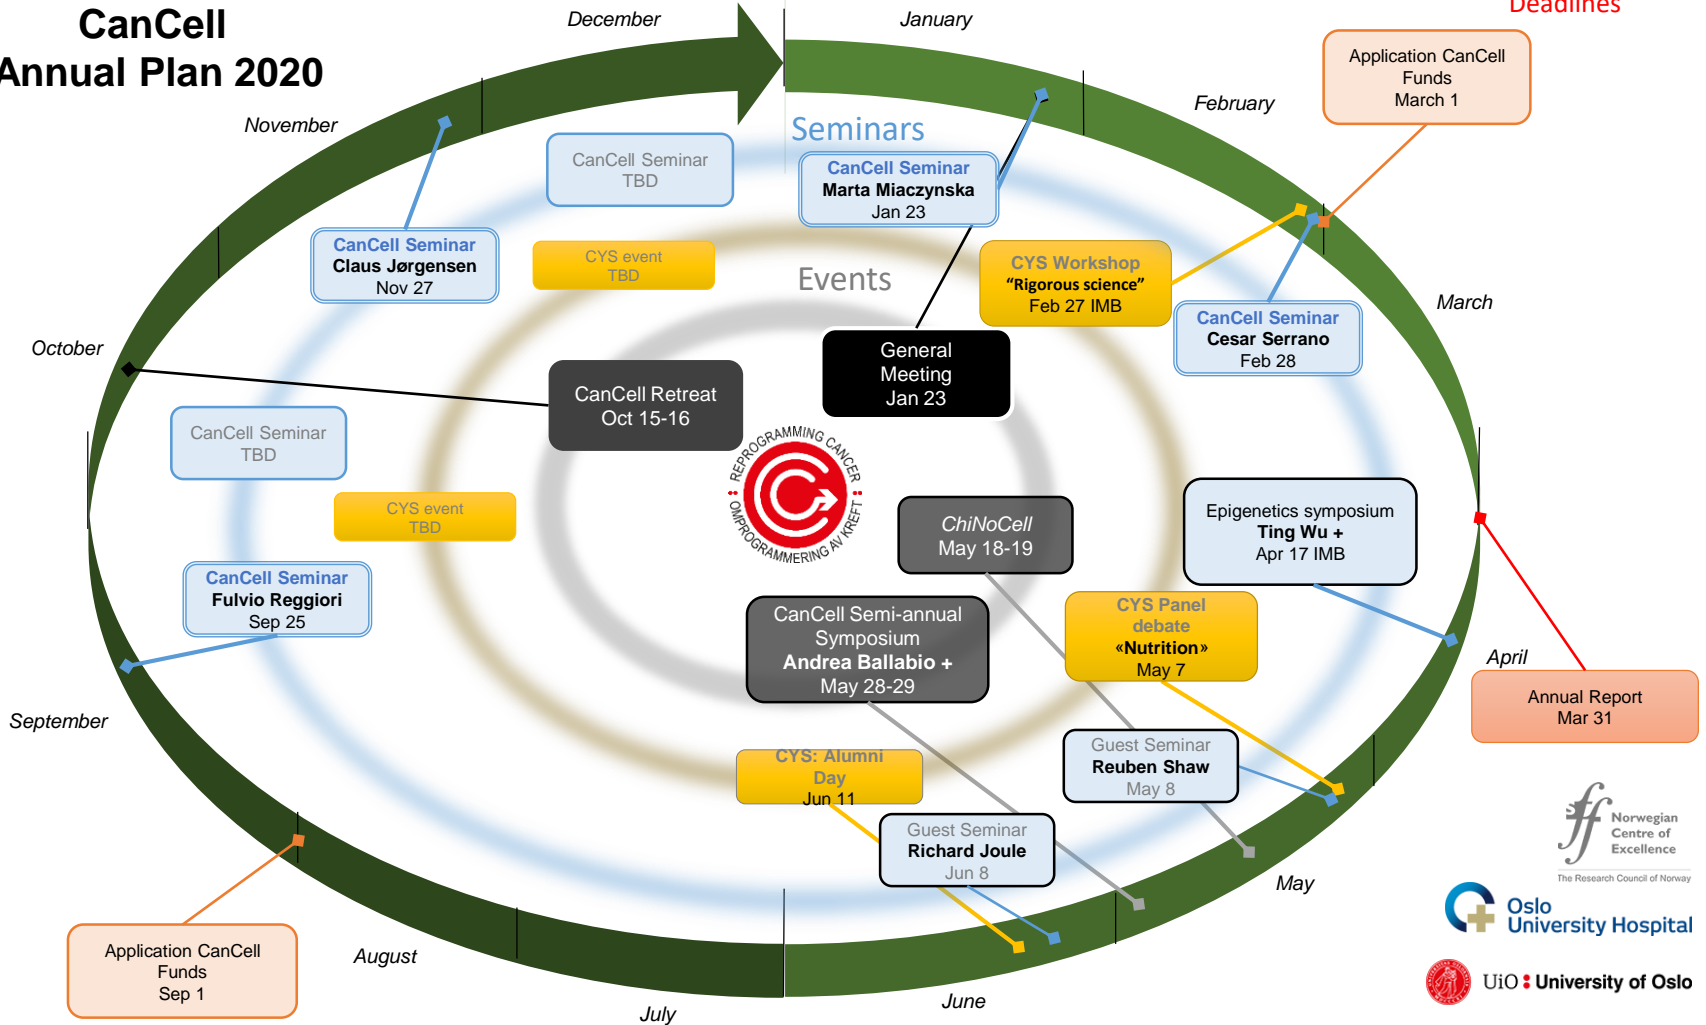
CanCell Annual Plan 2020

Deadlines

December

January

February

March

April

May

June

July

August

September

October

November

Seminars

Events

Application CanCell Funds March 1

CanCell Seminar TBD

CanCell Seminar Marta Miaczynska Jan 23

CanCell Seminar Claus Jørgensen Nov 27

CYS event TBD

CYS Workshop "Rigorous science" Feb 27 IMB

CanCell Seminar Cesar Serrano Feb 28

General Meeting Jan 23

CanCell Retreat Oct 15-16

CanCell Seminar TBD

REPROGRAMMING CANCER OMPROGRAMMERING AV KREFT

CYS event TBD

ChiNoCell May 18-19

Epigenetics symposium Ting Wu + Apr 17 IMB

CanCell Seminar Fulvio Reggiori Sep 25

CanCell Semi-annual Symposium Andrea Ballabio + May 28-29

CYS Panel debate «Nutrition» May 7

Annual Report Mar 31

CYS: Alumni Day Jun 11

Guest Seminar Reuben Shaw May 8

Guest Seminar Richard Joule Jun 8

Norwegian Centre of Excellence

The Research Council of Norway

Oslo University Hospital

UiO : University of Oslo

Application CanCell Funds Sep 1